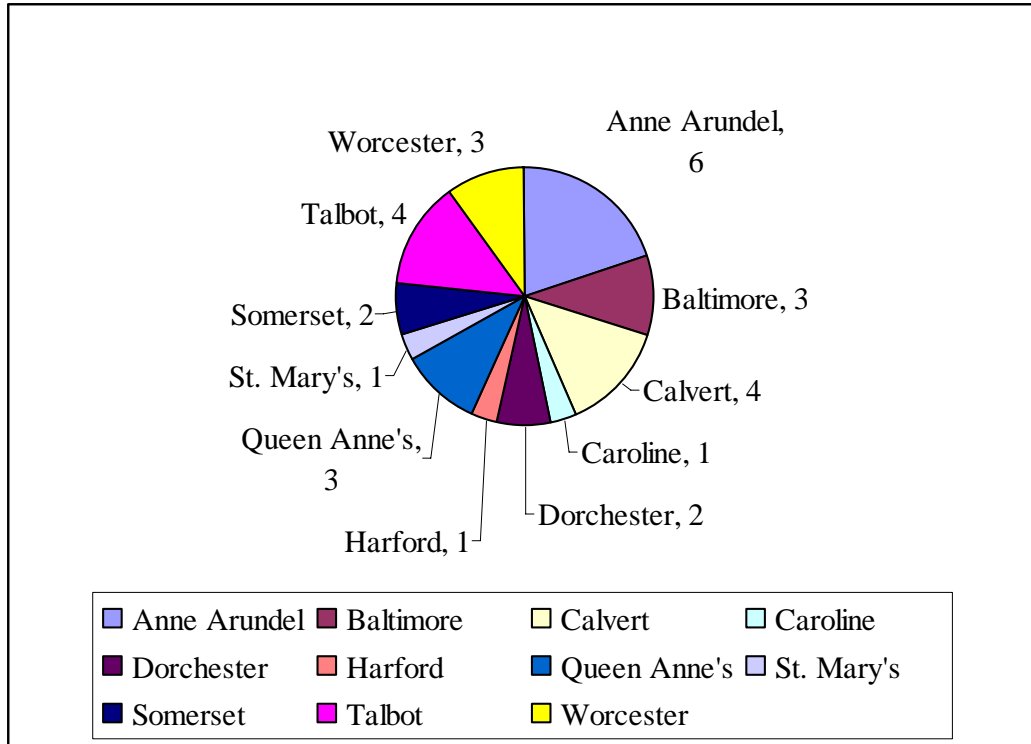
Worcester, 3

Anne Arundel, 6

Talbot, 4

Baltimore, 3

Somerset, 2

St. Mary's, 1

Calvert, 4

Queen Anne's, 3

Caroline, 1

Dorchester, 2

Harford, 1

Anne Arundel
Baltimore
Calvert
Caroline
Dorchester
Harford
Queen Anne's
St. Mary's
Somerset
Talbot
Worcester